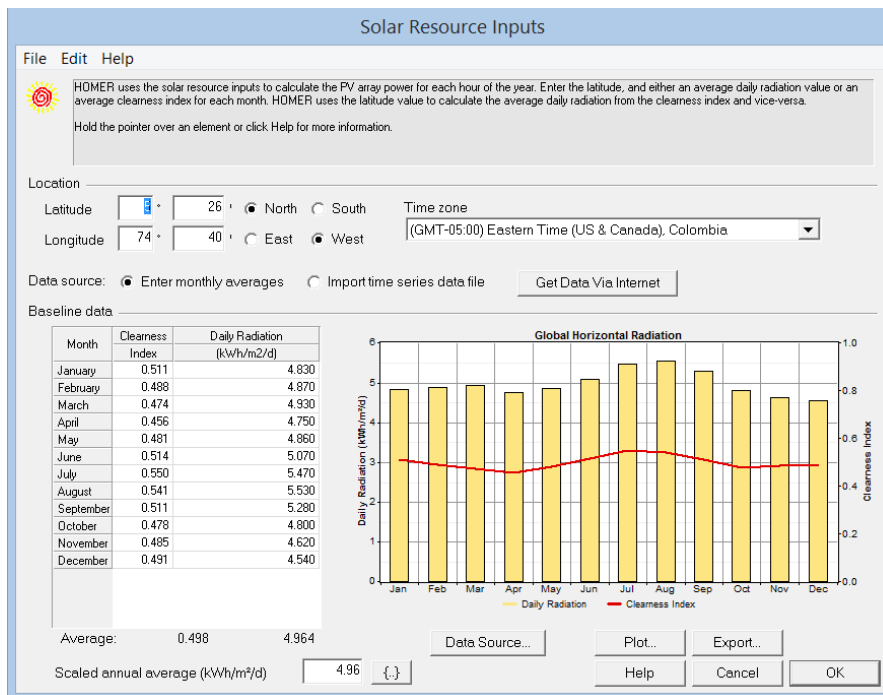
Solar Resource Inputs

File Edit Help

HOMER uses the solar resource inputs to calculate the PV array power for each hour of the year. Enter the latitude, and either an average daily radiation value or an average clearness index for each month. HOMER uses the latitude value to calculate the average daily radiation from the clearness index and vice-versa.

Hold the pointer over an element or click Help for more information.

Location

Latitude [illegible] ° 26 ' North South

Longitude 74 ° 40 ' East West

Time zone
(GMT-05:00) Eastern Time (US & Canada), Colombia

Data source: Enter monthly averages Import time series data file Get Data Via Internet

Baseline data

| Month | Clearness Index | Daily Radiation (kWh/m2/d) |
|---|---|---|
| January | 0.511 | 4.830 |
| February | 0.488 | 4.870 |
| March | 0.474 | 4.930 |
| April | 0.456 | 4.750 |
| May | 0.481 | 4.860 |
| June | 0.514 | 5.070 |
| July | 0.550 | 5.470 |
| August | 0.541 | 5.530 |
| September | 0.511 | 5.280 |
| October | 0.478 | 4.800 |
| November | 0.485 | 4.620 |
| December | 0.491 | 4.540 |

Average: 0.498 4.964

Global Horizontal Radiation

Daily Radiation (kWh/m²/d)
Clearness Index
0 1 2 3 4 5 6
0.0 0.2 0.4 0.6 0.8 1.0
Jan Feb Mar Apr May Jun Jul Aug Sep Oct Nov Dec
Daily Radiation Clearness Index

Data Source... Plot... Export...

Scaled annual average (kWh/m²/d) 4.96 {..} Help Cancel OK